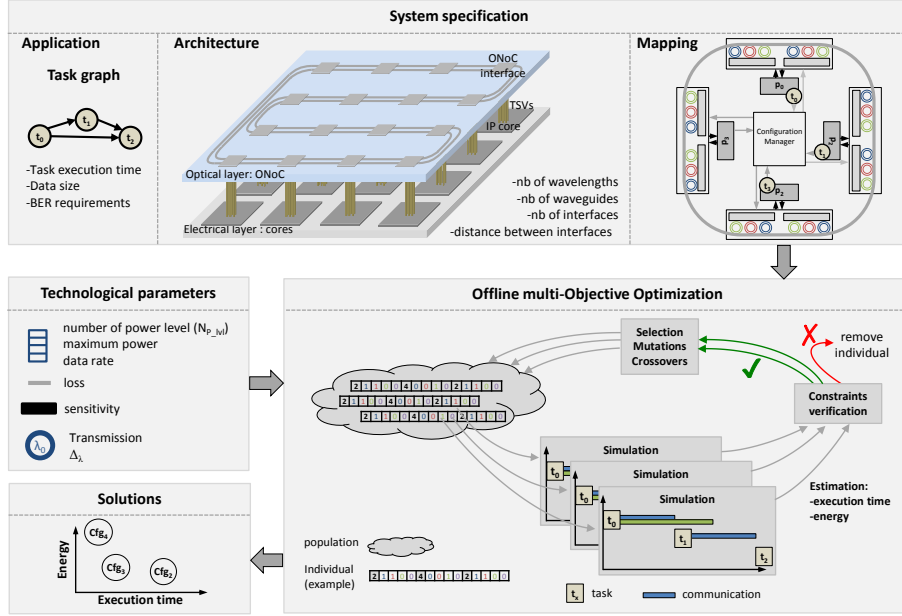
System specification

Application

Task graph

$t_0$ $t_1$ $t_2$

-Task execution time
-Data size
-BER requirements

Architecture

ONoC interface

TSVs

IP core

Optical layer: ONoC

Electrical layer : cores

-nb of wavelengths
-nb of waveguides
-nb of interfaces
-distance between interfaces

Mapping

$P_0$ $t_0$ $P_1$ Configuration Manager $P_3$ $t_1$ $t_2$ $P_2$

Technological parameters

number of power level ($N_{P\_lvl}$)
maximum power
data rate

loss

sensitivity

$\lambda_0$ Transmission $\Delta_\lambda$

Offline multi-Objective Optimization

Selection
Mutations
Crossovers

remove individual

Constraints verification

2 1 0 4 0 0 2 1 0
2 1 0 4 0 0 2 1 0
2 1 0 4 0 0 2 1 0

Simulation

Simulation

Simulation

$t_0$ $t_0$ $t_0$ $t_1$ $t_2$

Estimation:
-execution time
-energy

population

Individual (example)

2 1 0 4 0 0 2 1 0

$t_x$ task

communication

Solutions

Energy

$Cfg_4$ $Cfg_3$ $Cfg_2$

Execution time